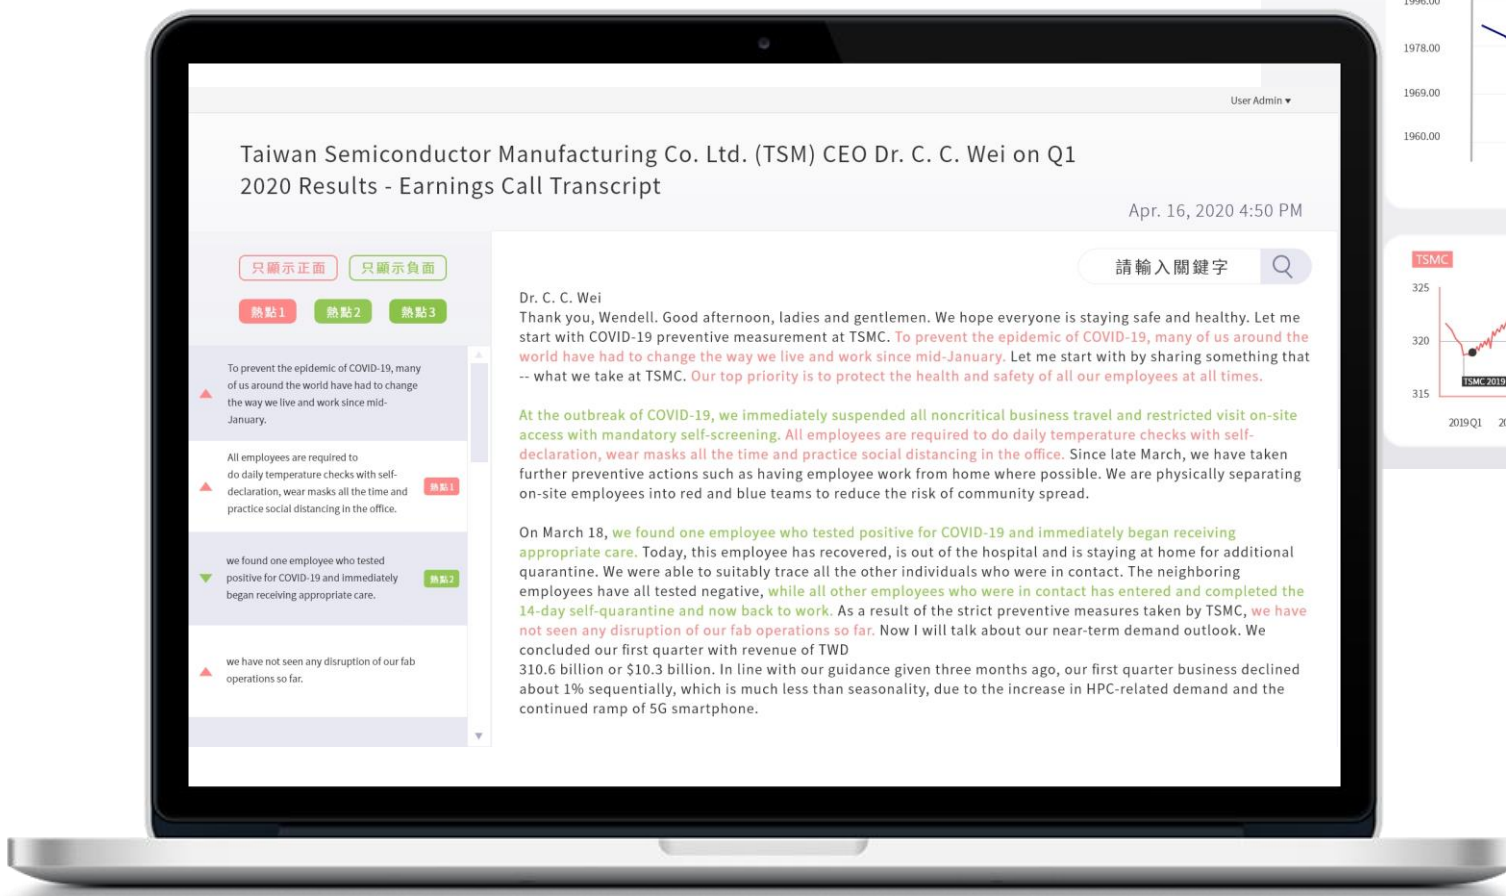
User Admin ▾

Taiwan Semiconductor Manufacturing Co. Ltd. (TSM) CEO Dr. C. C. Wei on Q1 2020 Results - Earnings Call Transcript

Apr. 16, 2020 4:50 PM

只顯示正面 只顯示負面

熱點1 熱點2 熱點3

To prevent the epidemic of COVID-19, many of us around the world have had to change the way we live and work since mid-January.

All employees are required to do daily temperature checks with self-declaration, wear masks all the time and practice social distancing in the office. 熱點1

we found one employee who tested positive for COVID-19 and immediately began receiving appropriate care. 熱點2

we have not seen any disruption of our fab operations so far.

請輸入關鍵字

Dr. C. C. Wei
Thank you, Wendell. Good afternoon, ladies and gentlemen. We hope everyone is staying safe and healthy. Let me start with COVID-19 preventive measurement at TSMC. To prevent the epidemic of COVID-19, many of us around the world have had to change the way we live and work since mid-January. Let me start with by sharing something that -- what we take at TSMC. Our top priority is to protect the health and safety of all our employees at all times.

At the outbreak of COVID-19, we immediately suspended all noncritical business travel and restricted visit on-site access with mandatory self-screening. All employees are required to do daily temperature checks with self-declaration, wear masks all the time and practice social distancing in the office. Since late March, we have taken further preventive actions such as having employee work from home where possible. We are physically separating on-site employees into red and blue teams to reduce the risk of community spread.

On March 18, we found one employee who tested positive for COVID-19 and immediately began receiving appropriate care. Today, this employee has recovered, is out of the hospital and is staying at home for additional quarantine. We were able to suitably trace all the other individuals who were in contact. The neighboring employees have all tested negative, while all other employees who were in contact has entered and completed the 14-day self-quarantine and now back to work. As a result of the strict preventive measures taken by TSMC, we have not seen any disruption of our fab operations so far. Now I will talk about our near-term demand outlook. We concluded our first quarter with revenue of TWD
310.6 billion or $10.3 billion. In line with our guidance given three months ago, our first quarter business declined about 1% sequentially, which is much less than seasonality, due to the increase in HPC-related demand and the continued ramp of 5G smartphone.

1978.00
1969.00
1960.00

TSMC
325
320
315
TSMC 2019
2019Q1